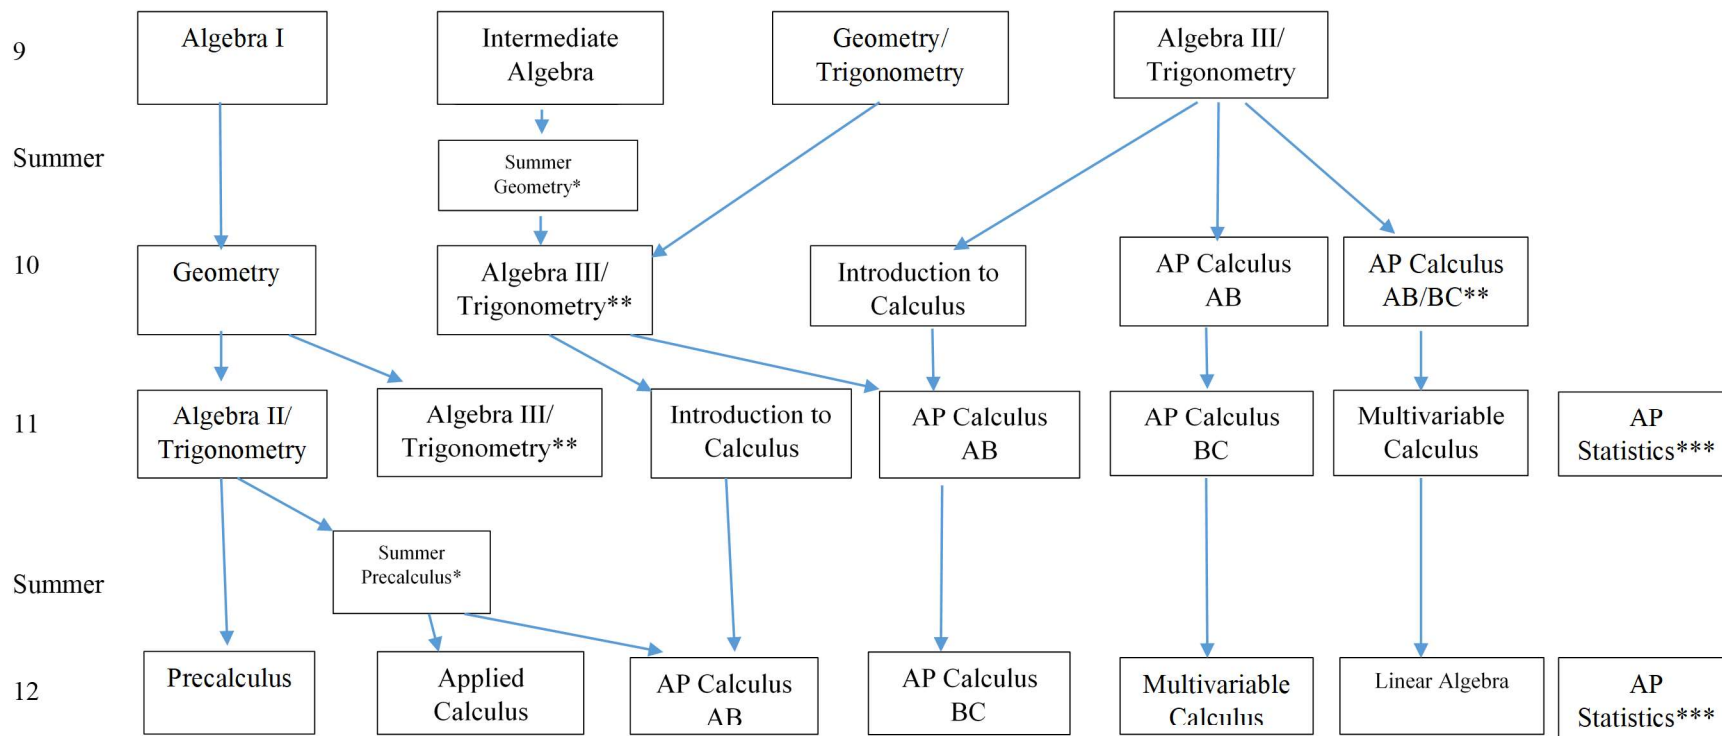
9

Algebra I

Intermediate Algebra

Geometry/ Trigonometry

Algebra III/ Trigonometry

Summer

Summer Geometry*

10

Geometry

Algebra III/ Trigonometry**

Introduction to Calculus

AP Calculus AB

AP Calculus AB/BC**

11

Algebra II/ Trigonometry

Algebra III/ Trigonometry**

Introduction to Calculus

AP Calculus AB

AP Calculus BC

Multivariable Calculus

AP Statistics***

Summer

Summer Precalculus*

12

Precalculus

Applied Calculus

AP Calculus AB

AP Calculus BC

Multivariable Calculus

Linear Algebra

AP Statistics***